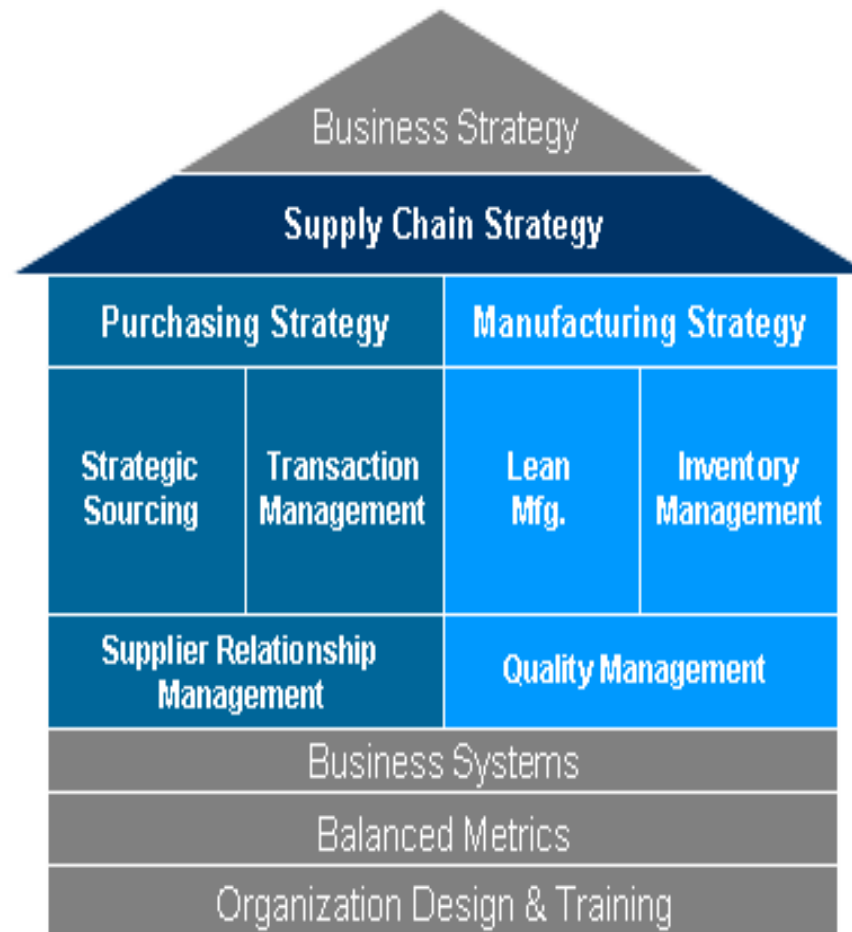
Business Strategy

Supply Chain Strategy

Purchasing Strategy

Manufacturing Strategy

Strategic Sourcing

Transaction Management

Lean Mfg.

Inventory Management

Supplier Relationship Management

Quality Management

Business Systems

Balanced Metrics

Organization Design & Training